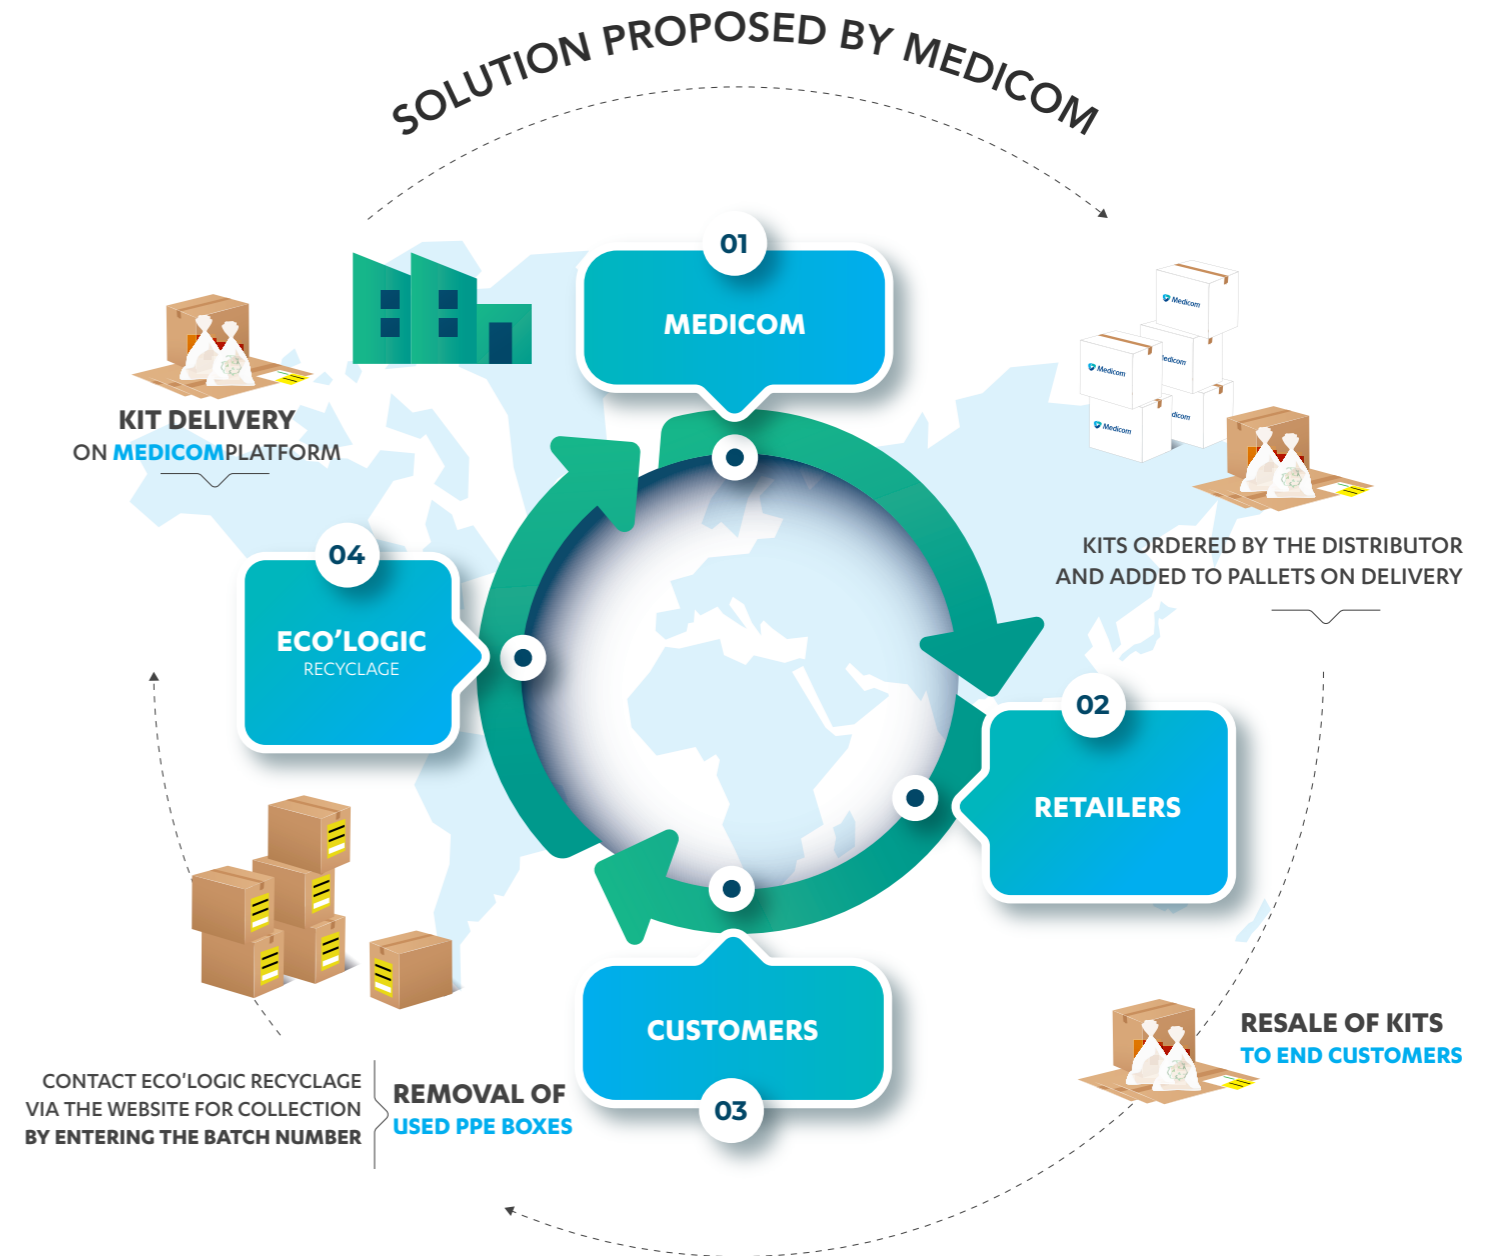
SOLUTION PROPOSED BY MEDICOM

01
MEDICOM

KIT DELIVERY
ON MEDICOMPLATFORM

Medicom
Medicom
Medicom
Medicom
Medicom

KITS ORDERED BY THE DISTRIBUTOR AND ADDED TO PALLETS ON DELIVERY

04
ECO'LOGIC
RECYCLAGE

02
RETAILERS

CUSTOMERS
03

RESALE OF KITS
TO END CUSTOMERS

CONTACT ECO'LOGIC RECYCLAGE VIA THE WEBSITE FOR COLLECTION BY ENTERING THE BATCH NUMBER

REMOVAL OF
USED PPE BOXES